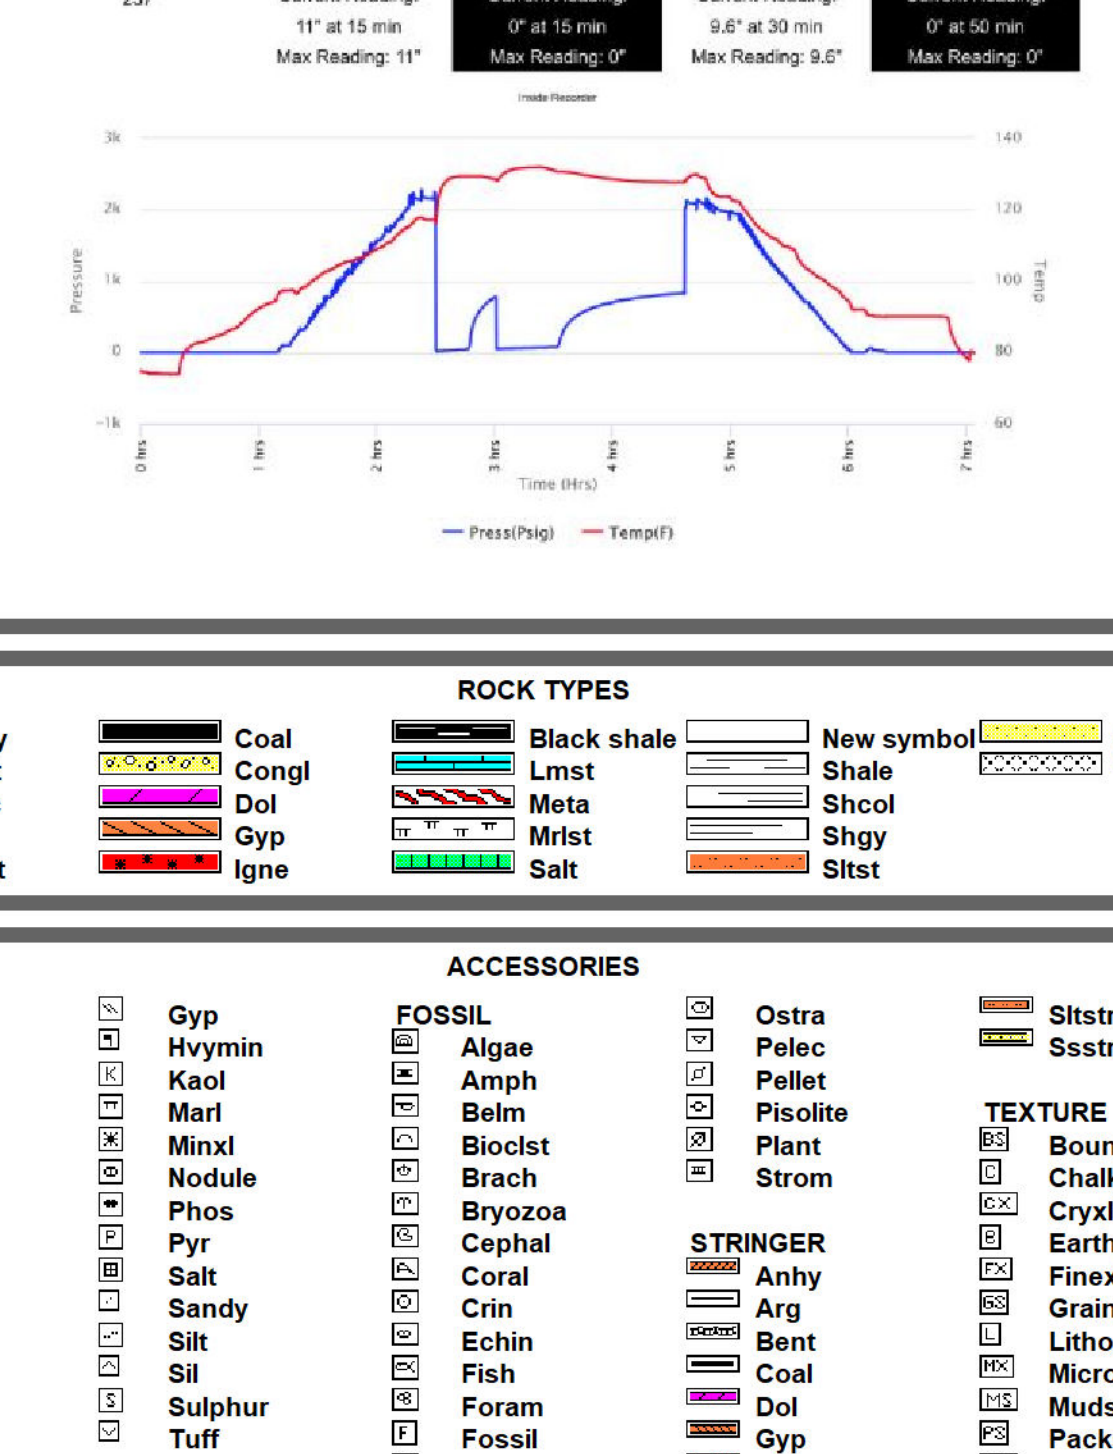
237

11" at 15 min
Max Reading: 11"

0" at 15 min
Max Reading: 0"

9.6" at 30 min
Max Reading: 9.6"

0" at 50 min
Max Reading: 0"

Inside Recorder

3k
2k
1k
0
−1k
Pressure

140
120
100
80
60
Temp

0 hrs 1 hrs 2 hrs 3 hrs 4 hrs 5 hrs 6 hrs 7 hrs
Time (Hrs)

Press(Psig) Temp(F)

ROCK TYPES

Coal
Congl
Dol
Gyp
Igne

Black shale
Lmst
Meta
Mrlst
Salt

New symbol
Shale
Shcol
Shgy
Sltst

ACCESSORIES

Gyp
Hvymin
Kaol
Marl
Minxl
Nodule
Phos
Pyr
Salt
Sandy
Silt
Sil
Sulphur
Tuff

FOSSIL
Algae
Amph
Belm
Bioclst
Brach
Bryozoa
Cephal
Coral
Crin
Echin
Fish
Foram
Fossil

Ostra
Pelec
Pellet
Pisolite
Plant
Strom

STRINGER
Anhy
Arg
Bent
Coal
Dol
Gyp

Sltstr
Ssstr

TEXTURE
Boun
Chalk
Cryxl
Earth
Finex
Grain
Litho
Micro
Muds
Pack